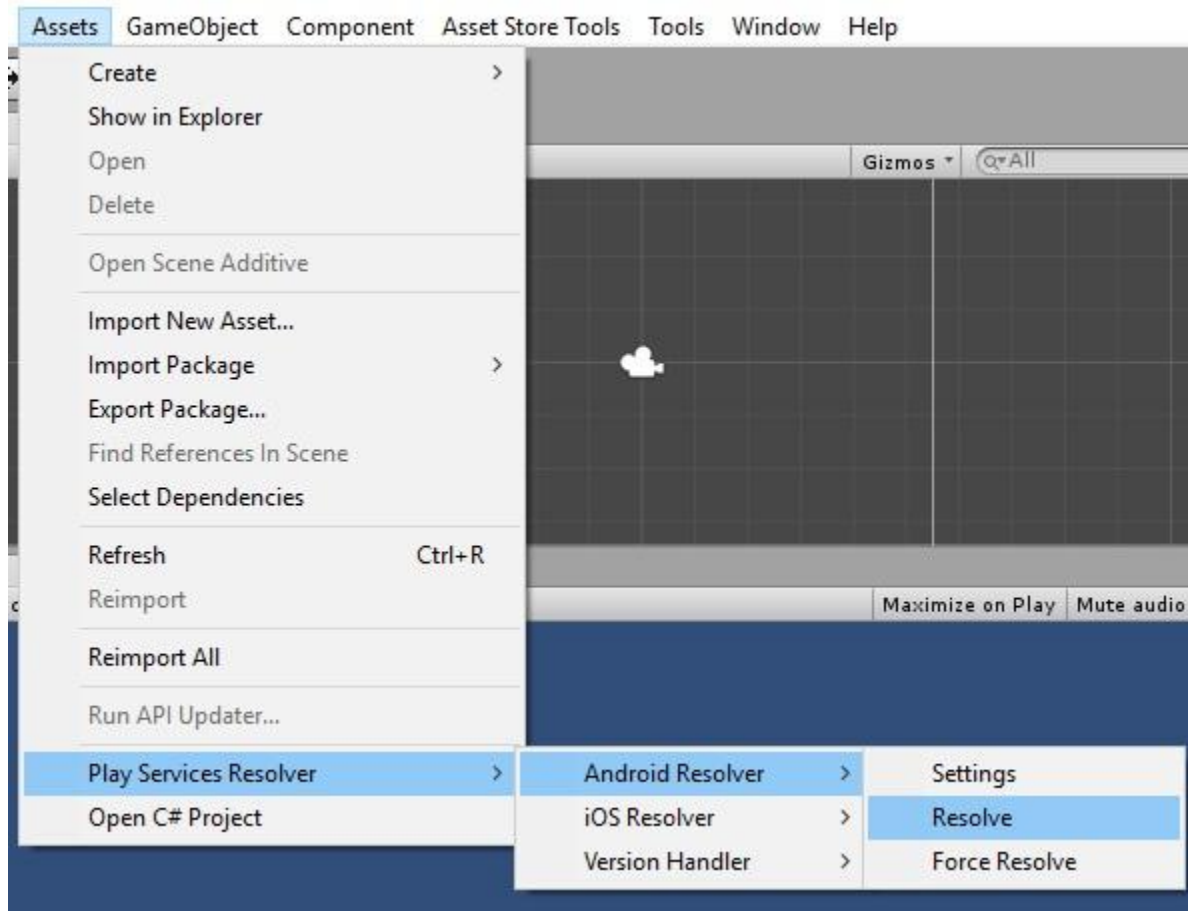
Assets GameObject Component Asset Store Tools Tools Window Help

Create >
Show in Explorer
Open
Delete

Open Scene Additive

Import New Asset...
Import Package >
Export Package...
Find References In Scene
Select Dependencies

Refresh Ctrl+R
Reimport

Reimport All

Run API Updater...

Play Services Resolver >
Open C# Project

Gizmos ▾ Q▾All

Maximize on Play | Mute audio

Android Resolver >
iOS Resolver >
Version Handler >

Settings
Resolve
Force Resolve